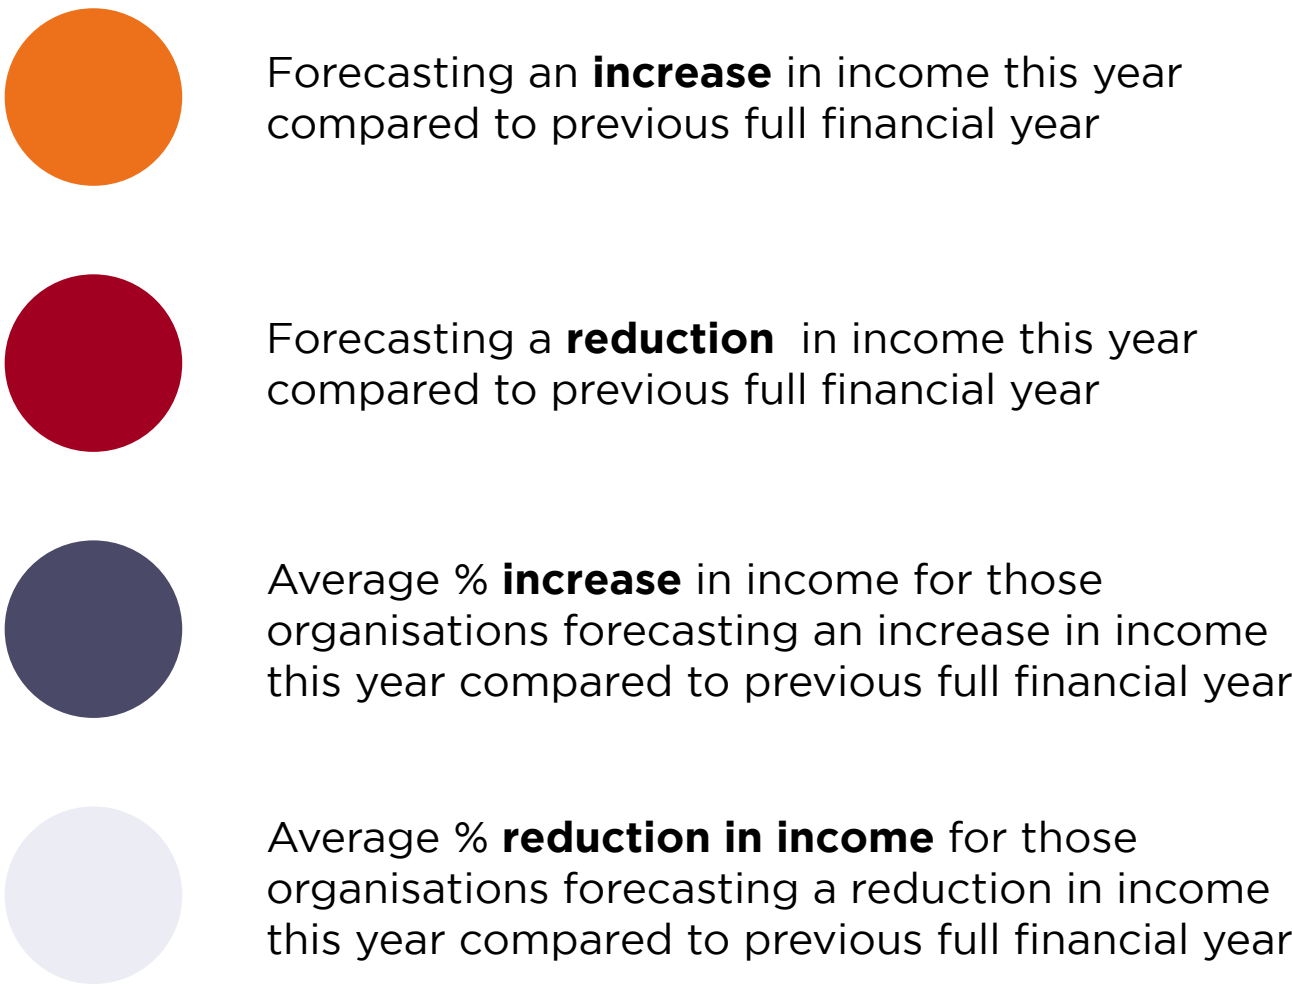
Forecasting an increase in income this year compared to previous full financial year

Forecasting a reduction in income this year compared to previous full financial year

Average % increase in income for those organisations forecasting an increase in income this year compared to previous full financial year

Average % reduction in income for those organisations forecasting a reduction in income this year compared to previous full financial year